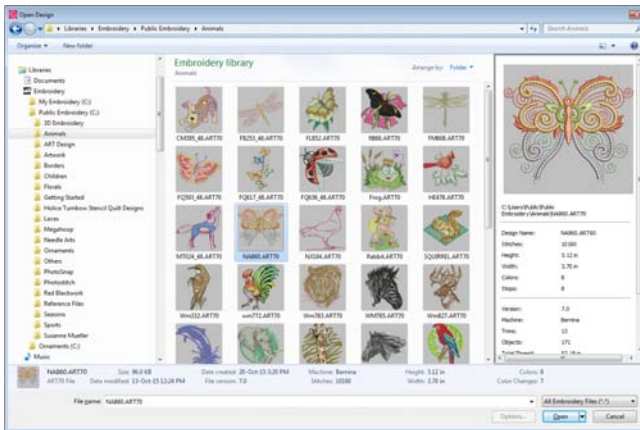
Open Design

Libraries ▸ Embroidery ▸ Public Embroidery ▸ Animals

Search Animals

Organize ▾ New folder

Libraries
Documents
Embroidery
My Embroidery (C:)
Public Embroidery (C:)
3D Embroidery
Animals
ART Design
Artwork
Borders
Children
Florals
Getting Started
Hollce Tumbow Stencil Quilt Designs
Laces
Megahoop
Needle Arts
Ornaments
Others
PhotoSnap
Photostitch
Red Blackwork
Reference Files
Seasons
Sports
Suzanne Mueller
Ornaments (C:)
Music

Embroidery library
Animals

Arrange by: Folder ▾

CM335_48.ART70
FB252_48.ART70
FL852.ART70
f8865.ART70
FM808_48.ART70
FQ590_48.ART70
FQ617_48.ART70
FQ636_48.ART70
Frog.ART70
HE478.ART70
MT024_48.ART70
NA860.ART70
NJ184.ART70
Rabbit.ART70
SQUIRREL.ART70
Wm332.ART70
wm772.ART70
Wm783.ART70
WM785.ART70
Wm827.ART70

C:\Users\Public\Public Embroidery\Animals\NA860.ART70

Design Name: NA860.ART60
Stitches: 10160
Height: 3.12 in
Width: 3.78 in
Colors: 8
Stops: 8
Version: 7.0
Machine: Bernina
Trims: 13
Objects: 171
Total Thread: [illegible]

NA860.ART70
ART70 File
Size: 96.0 KB
Date modified: 13-Oct-15 12:24 PM
Date created: 20-Oct-15 3:20 PM
File version: 7.0
Machine: Bernina
Stitches: 10160
Height: 3.12 in
Width: 3.78 in
Colors: 8
Color Changes: 7

File name: NA860.ART70
All Embroidery Files (*.*)
Options...
Open
Cancel